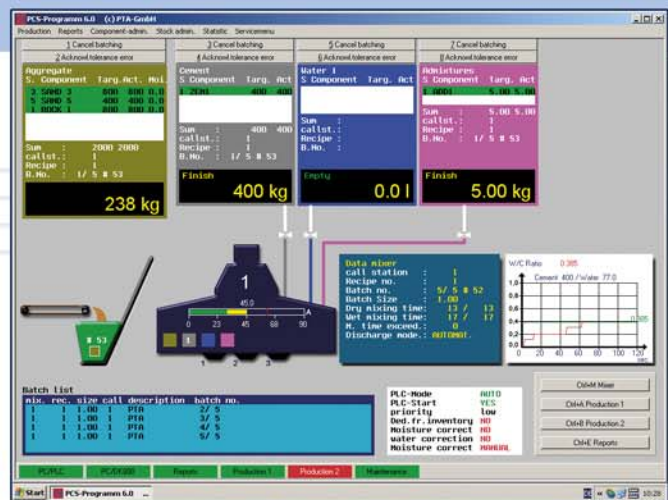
PCS-Programm 6.0 (c) PTA-GmbH

Production Reports Component-admin. Stock admin. Statistic Servicemenu

1 Cancel batching
2 Acknowl.tolerance error

Aggregate
S. Component Targ. Act. Moi.
3 SAND 3 800 800 0.0
5 SAND 5 400 400 0.0
1 ROCK 1 800 800 0.0

Sum : 2000 2000
callst.: 1
Recipe : 1
B.No. : 1/ 5 # 53

238 kg

3 Cancel batching
4 Acknowl.tolerance error

Cement
S Component Targ. Act
1 ZEM1 400 400

Sum : 400 400
callst.: 1
Recipe : 1
B.No. : 1/ 5 # 53

Finish
400 kg

5 Cancel batching
6 Acknowl.tolerance error

Water 1
S Component Targ. Act

Sum :
callst.:
Recipe :
B.No. :

Empty
0.0 l

7 Cancel batching
8 Acknowl.tolerance error

Admixtures
S Component Targ. Act
1 ADD1 5.00 5.00

Sum : 5.00 5.00
callst.: 1
Recipe : 1
B.No. : 1/ 5 # 53

Finish
5.00 kg

# 53

1

45.0

0 23 45 68 90

A

1

1 2 3

Data mixer
call station : 1
Recipe no. : 1
Batch no. : 5/ 5 # 52
Batch Size : 1.00
Dry mixing time: 13 / 13
Wet mixing time: 17 / 17
M. time exceed.: 0
Discharge mode.: AUTOMAT.

W/C Ratio 0.385
Cement 400 / Water 77.0

1,0
0,8
0,6
0,4
0,2
0,0
0 20 40 60 80 100 120
sec

Batch list
mix. rec. size call description batch no.
1 1 1.00 1 PTA 2/ 5
1 1 1.00 1 PTA 3/ 5
1 1 1.00 1 PTA 4/ 5
1 1 1.00 1 PTA 5/ 5

PLC-Mode AUTO
PLC-Start YES
priority low
Ded.fr.inventory NO
Moisture correct NO
water correction NO
Moisture correct MANUAL

Ctrl+M Mixer
Ctrl+A Production 1
Ctrl+B Production 2
Ctrl+E Reports

PC/PLC PC/DX300 Reports Production 1 Production 2 Maintenance

Start PCS-Programm 6.0 10:28